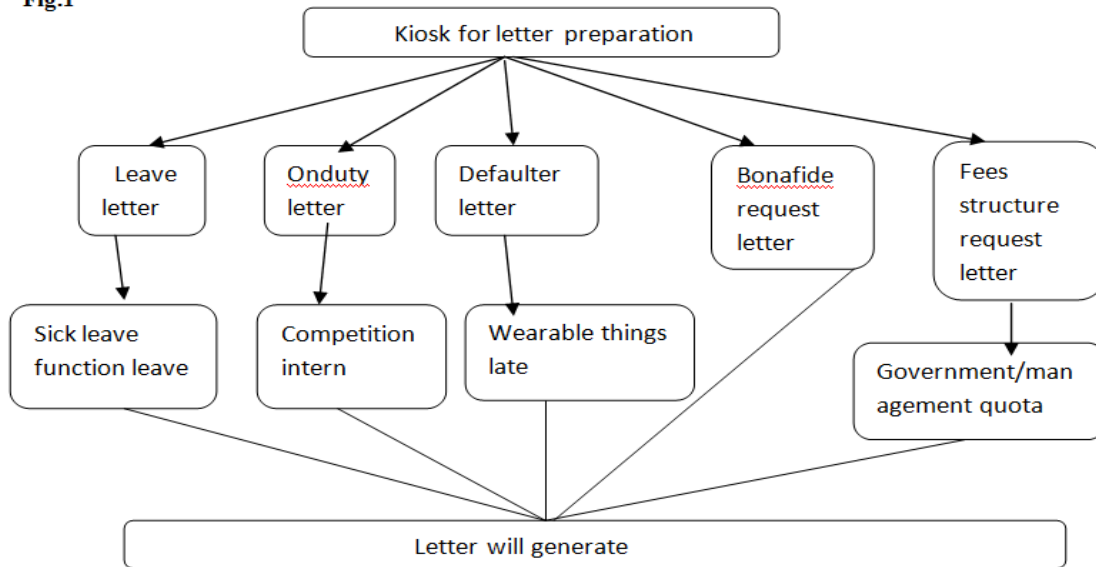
Fig.1

Kiosk for letter preparation

Leave letter

Onduty letter

Defaulter letter

Bonafide request letter

Fees structure request letter

Sick leave function leave

Competition intern

Wearable things late

Government/man agement quota

Letter will generate